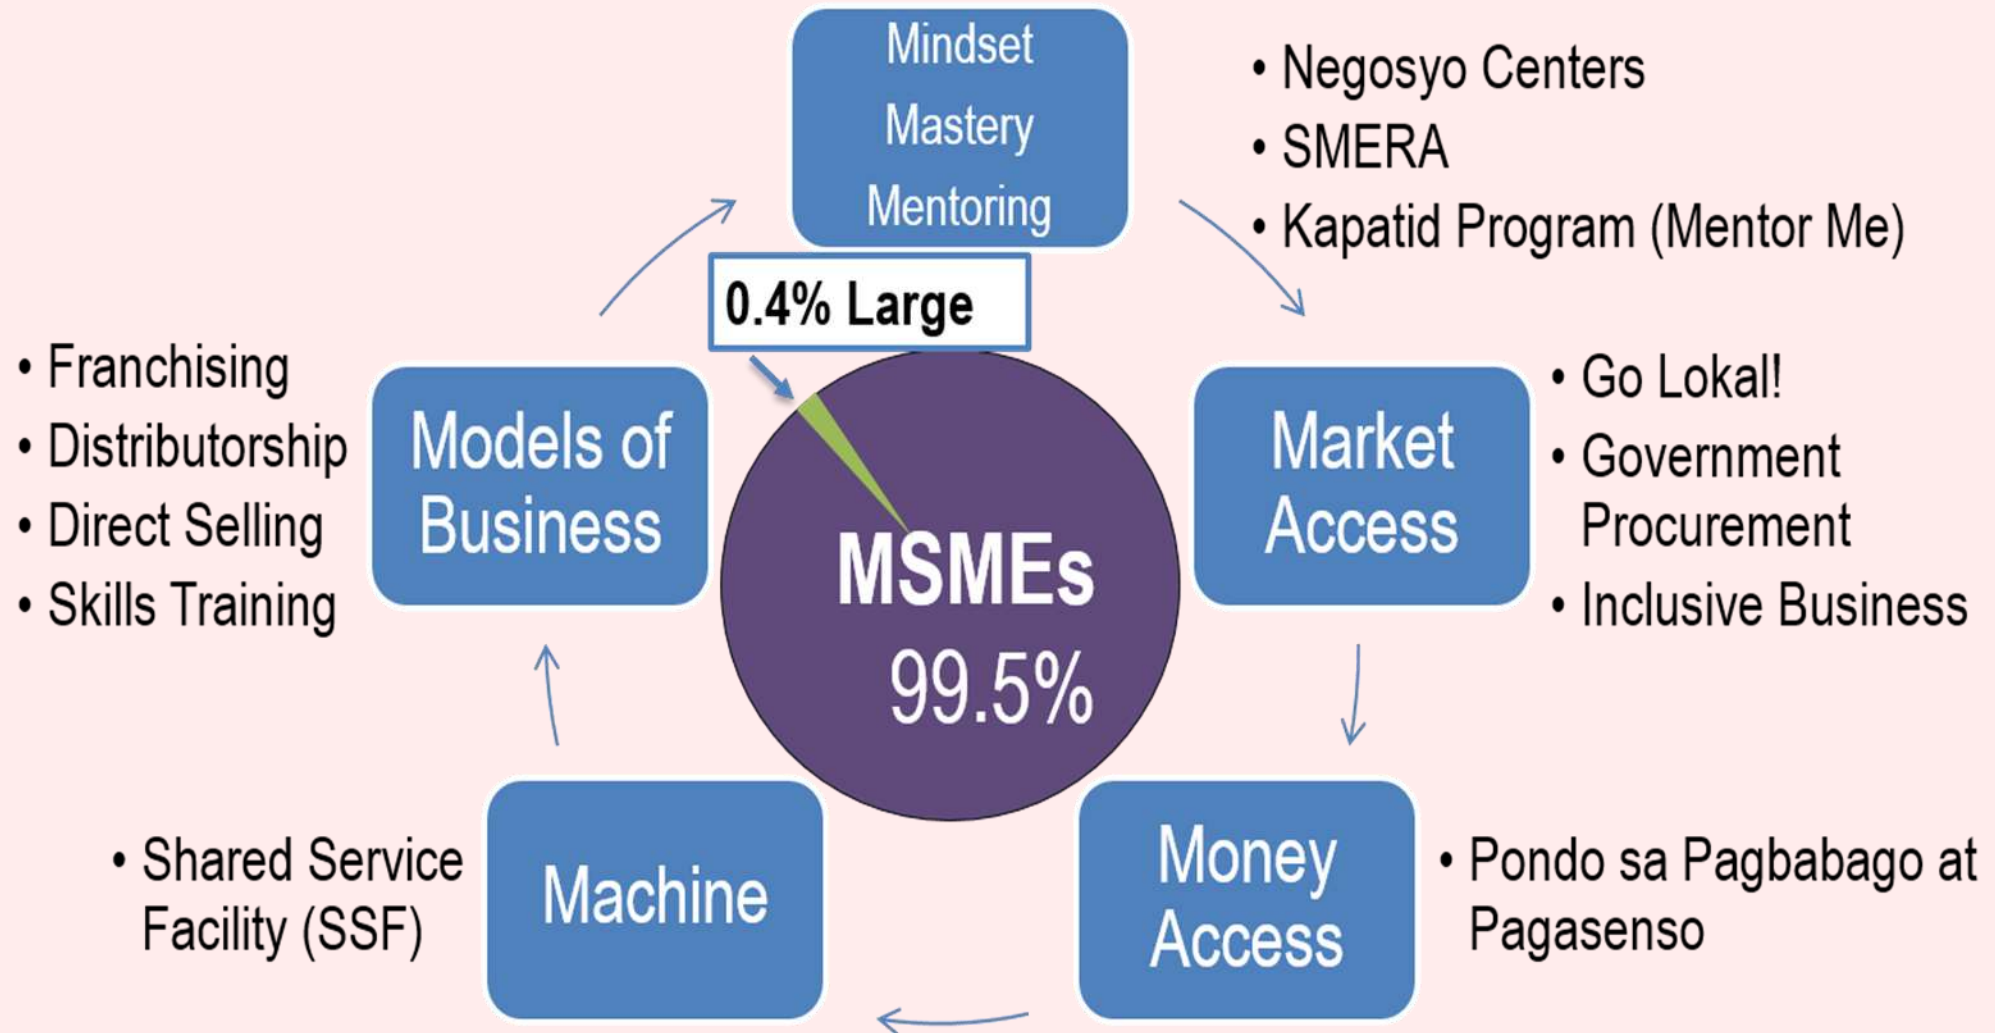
Mindset
Mastery
Mentoring

• Negosyo Centers
• SMERA
• Kapatid Program (Mentor Me)

0.4% Large

• Franchising
• Distributorship
• Direct Selling
• Skills Training

Models of Business

MSMEs
99.5%

Market Access

• Go Lokal!
• Government Procurement
• Inclusive Business

• Shared Service Facility (SSF)

Machine

Money Access

• Pondo sa Pagbabago at Pagasenso